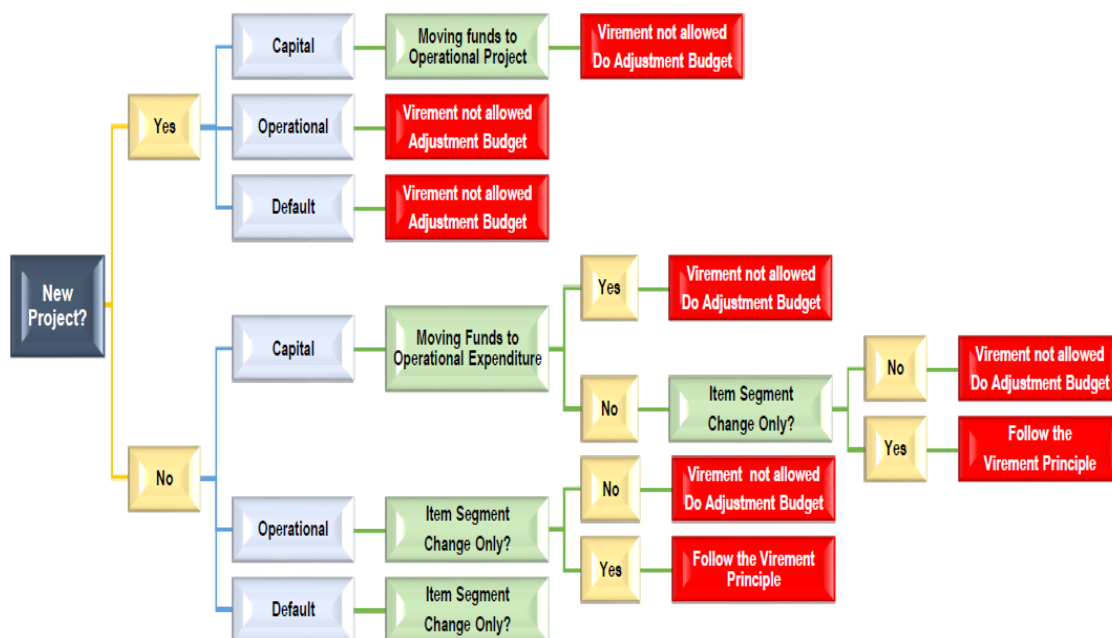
New Project?

Yes

Capital

Moving funds to Operational Project

Virement not allowed Do Adjustment Budget

Operational

Virement not allowed Adjustment Budget

Default

Virement not allowed Adjustment Budget

No

Capital

Moving Funds to Operational Expenditure

Yes

Virement not allowed Do Adjustment Budget

No

Item Segment Change Only?

No

Virement not allowed Do Adjustment Budget

Yes

Follow the Virement Principle

Operational

Item Segment Change Only?

No

Virement not allowed Do Adjustment Budget

Yes

Follow the Virement Principle

Default

Item Segment Change Only?